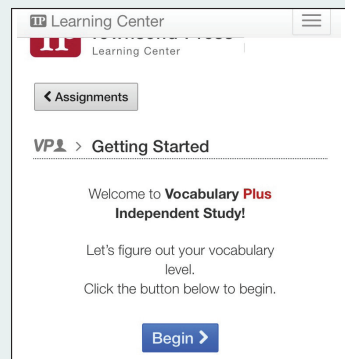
Learning Center

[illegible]
Learning Center

< Assignments

VP > Getting Started

Welcome to **Vocabulary Plus Independent Study!**

Let's figure out your vocabulary level.
Click the button below to begin.

Begin >